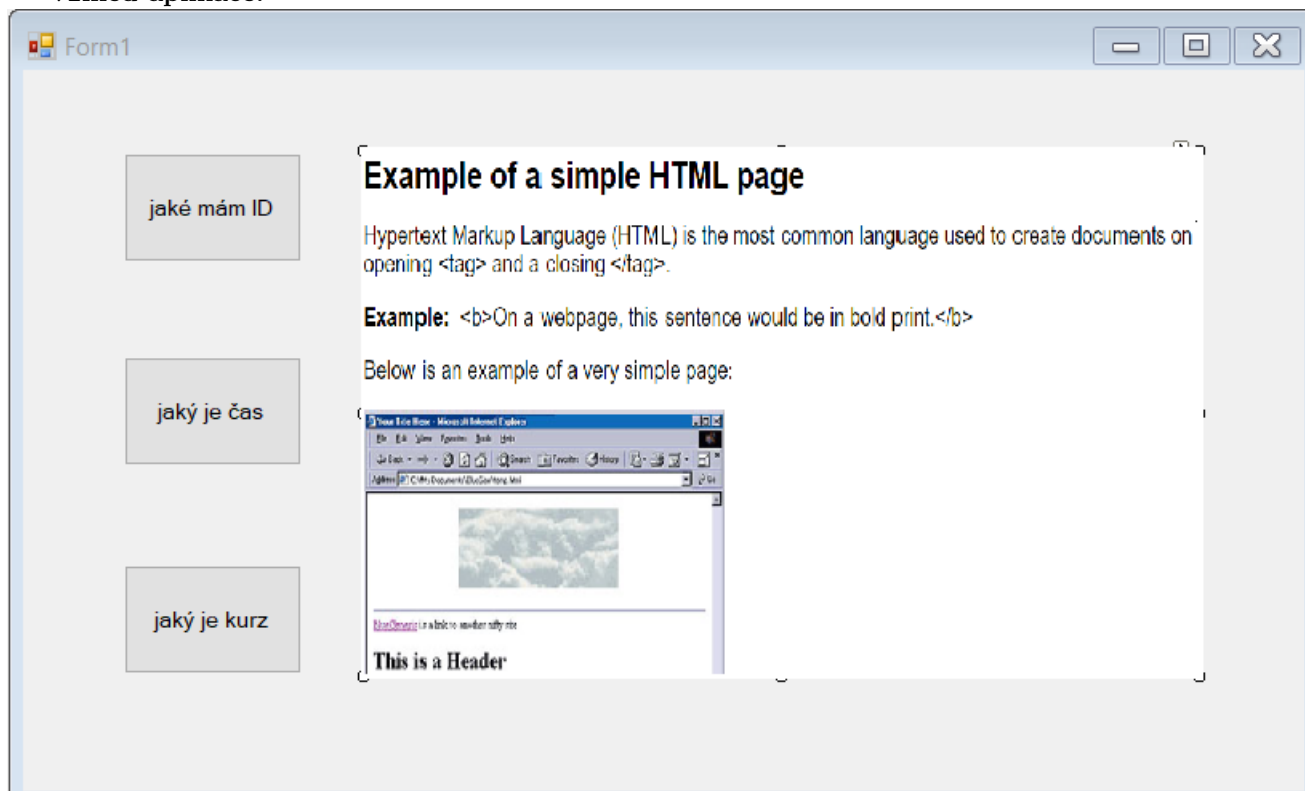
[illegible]

Form1

jaké mám ID

jaký je čas

jaký je kurz

Example of a simple HTML page

Hypertext Markup Language (HTML) is the most common language used to create documents on opening <tag> and a closing </tag>.

**Example:** <b>On a webpage, this sentence would be in bold print.</b>

Below is an example of a very simple page:

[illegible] - Microsoft Internet Explorer

File Edit View Favorites Tools Help

Address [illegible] Go

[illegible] is a link to another nifty site

This is a Header